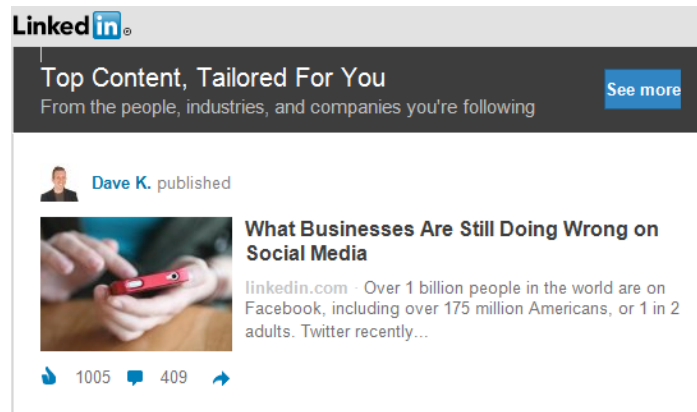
Linked in ®

Top Content, Tailored For You
From the people, industries, and companies you're following

See more

Dave K. published

What Businesses Are Still Doing Wrong on Social Media

linkedin.com · Over 1 billion people in the world are on Facebook, including over 175 million Americans, or 1 in 2 adults. Twitter recently...

1005 409